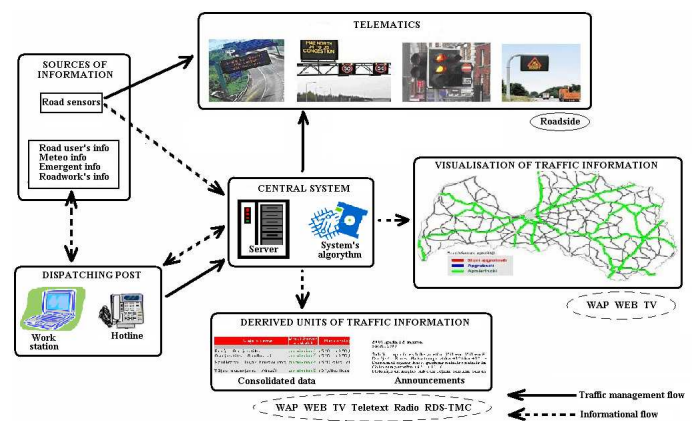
TELEMATICS

FREE MOVE
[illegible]
CONGESTION

Roadside

SOURCES OF INFORMATION

Road sensors

Road user's info
Meteo info
Emergent info
Roadwork's info

CENTRAL SYSTEM

Server

System's algorythm

VISUALISATION OF TRAFFIC INFORMATION

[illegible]

WAP WEB TV

DISPATCHING POST

Work station

Hotline

DERRIVED UNITS OF TRAFFIC INFORMATION

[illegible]

Consolidated data

Announcements

WAP WEB TV Teletext Radio RDS-TMC

Traffic management flow

Informational flow